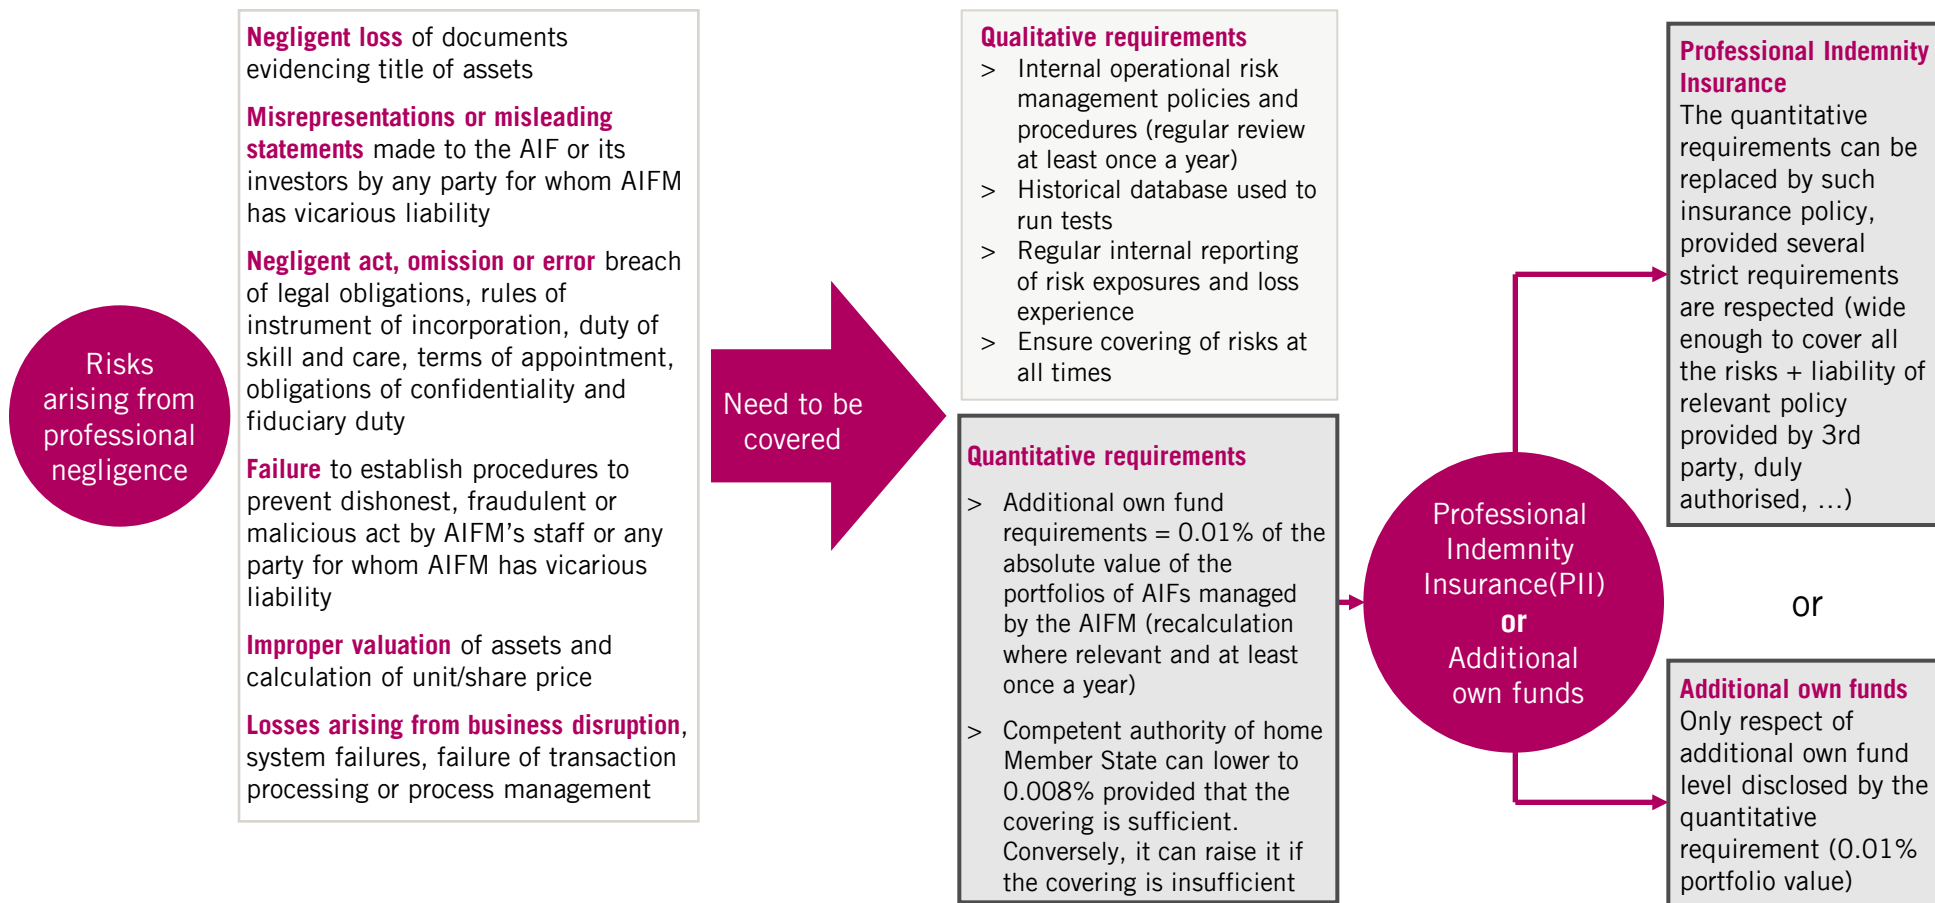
Risks arising from professional negligence

Negligent loss of documents evidencing title of assets

Misrepresentations or misleading statements made to the AIF or its investors by any party for whom AIFM has vicarious liability

Negligent act, omission or error breach of legal obligations, rules of instrument of incorporation, duty of skill and care, terms of appointment, obligations of confidentiality and fiduciary duty

Failure to establish procedures to prevent dishonest, fraudulent or malicious act by AIFM's staff or any party for whom AIFM has vicarious liability

Improper valuation of assets and calculation of unit/share price

Losses arising from business disruption, system failures, failure of transaction processing or process management

Need to be covered

Qualitative requirements
> Internal operational risk management policies and procedures (regular review at least once a year)
> Historical database used to run tests
> Regular internal reporting of risk exposures and loss experience
> Ensure covering of risks at all times

Quantitative requirements
> Additional own fund requirements = 0.01% of the absolute value of the portfolios of AIFs managed by the AIFM (recalculation where relevant and at least once a year)
> Competent authority of home Member State can lower to 0.008% provided that the covering is sufficient. Conversely, it can raise it if the covering is insufficient

Professional Indemnity Insurance(PII) or Additional own funds

Professional Indemnity Insurance
The quantitative requirements can be replaced by such insurance policy, provided several strict requirements are respected (wide enough to cover all the risks + liability of relevant policy provided by 3rd party, duly authorised, ...)

or

Additional own funds
Only respect of additional own fund level disclosed by the quantitative requirement (0.01% portfolio value)